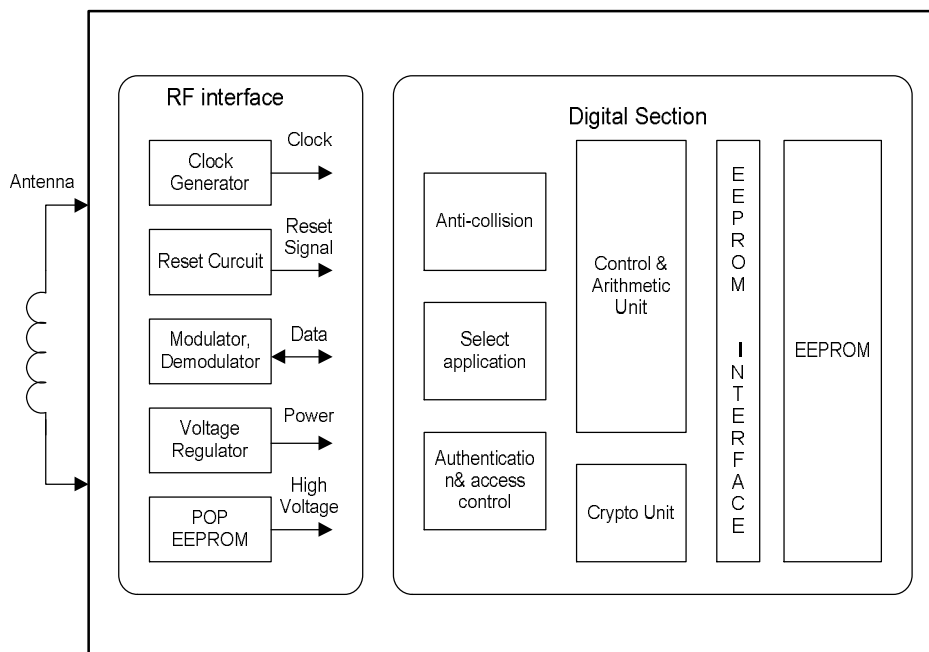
Antenna

RF interface

Clock Generator

Clock

Reset Curcuit

Reset Signal

Modulator, Demodulator

Data

Voltage Regulator

Power

POP EEPROM

High Voltage

Digital Section

Anti-collision

Select application

Authenticatio n& access control

Control & Arithmetic Unit

Crypto Unit

EEPROM INTERFACE

EEPROM